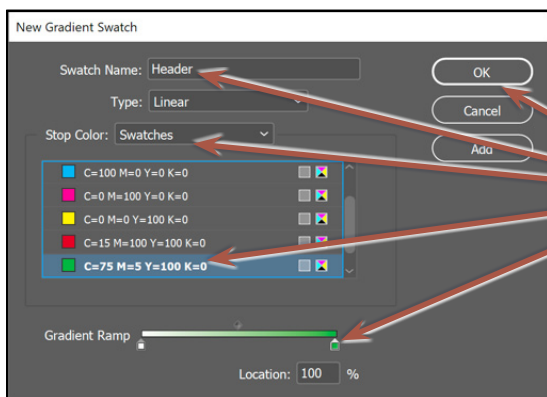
New Gradient Swatch

Swatch Name: Header

Type: Linear

Stop Color: Swatches

C=100 M=0 Y=0 K=0

C=0 M=100 Y=0 K=0

C=0 M=0 Y=100 K=0

C=15 M=100 Y=100 K=0

C=75 M=5 Y=100 K=0

Gradient Ramp

Location: 100 %

OK

Cancel

Add